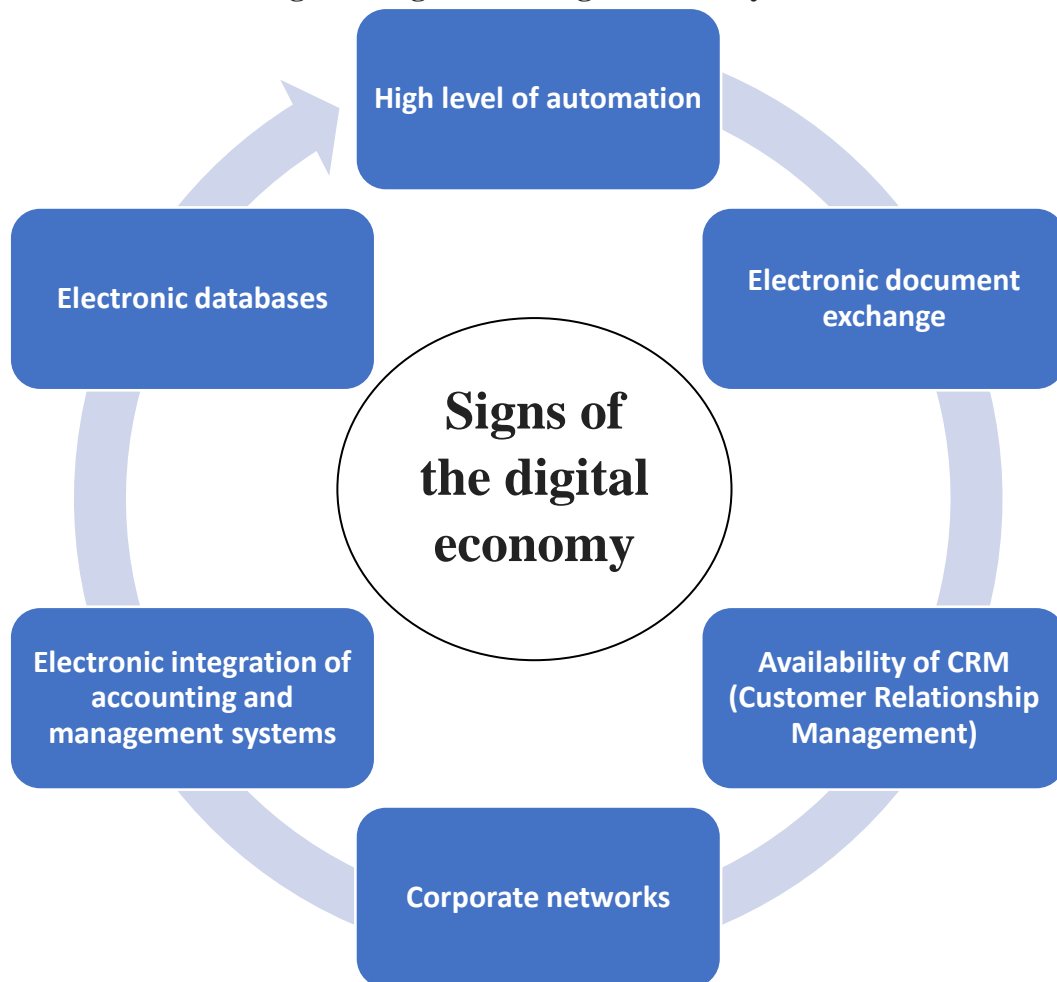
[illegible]

High level of automation

Electronic document exchange

Availability of CRM (Customer Relationship Management)

Corporate networks

Electronic integration of accounting and management systems

Electronic databases

Signs of the digital economy